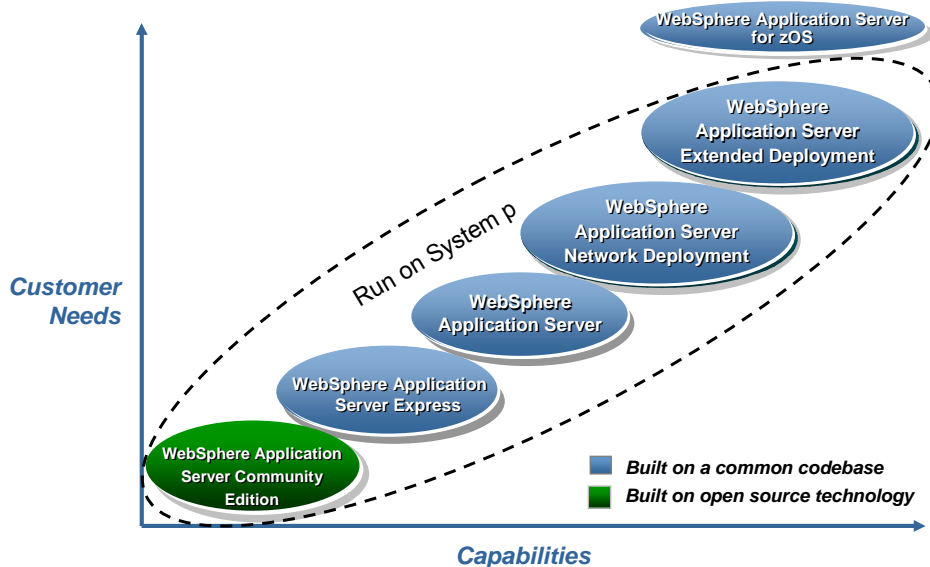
WebSphere Application Server for zOS

WebSphere Application Server Extended Deployment

WebSphere Application Server Network Deployment

Run on System p

WebSphere Application Server

WebSphere Application Server Express

WebSphere Application Server Community Edition

Customer Needs

Built on a common codebase

Built on open source technology

Capabilities